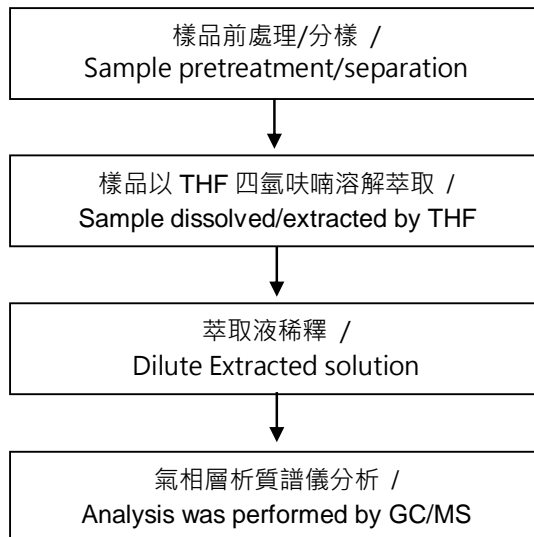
樣品前處理/分樣 /
Sample pretreatment/separation

樣品以 THF 四氫呋喃溶解萃取 /
Sample dissolved/extracted by THF

萃取液稀釋 /
Dilute Extracted solution

氣相層析質譜儀分析 /
Analysis was performed by GC/MS